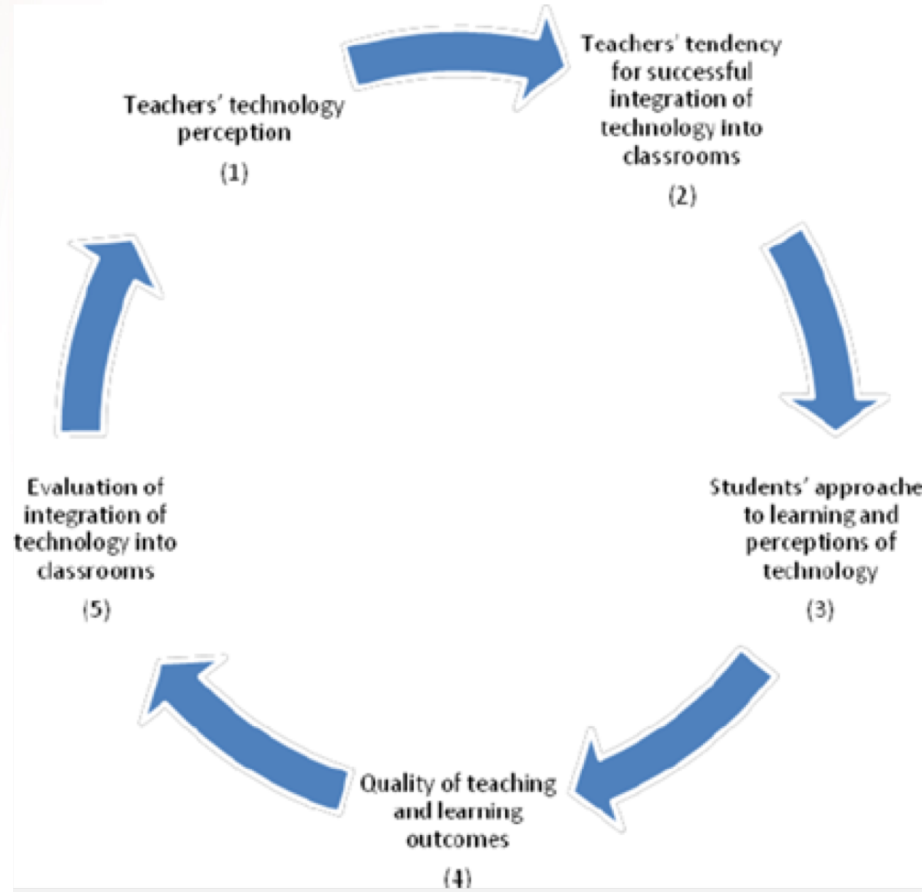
Teachers' technology perception

(1)

Teachers' tendency for successful integration of technology into classrooms

(2)

Students' approache to learning and perceptions of technology

(3)

Quality of teaching and learning outcomes

(4)

Evaluation of integration of technology into classrooms

(5)